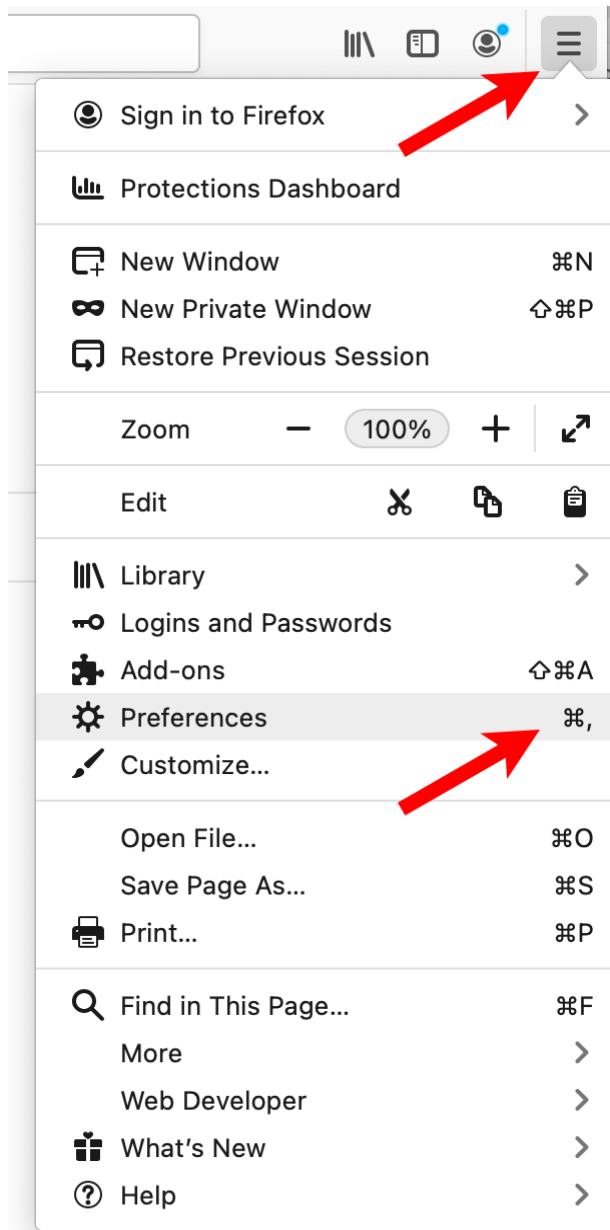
Sign in to Firefox

Protections Dashboard

New Window ⌘N
New Private Window ⇧⌘P
Restore Previous Session

Zoom − 100% +

Edit

Library
Logins and Passwords
Add-ons ⇧⌘A
Preferences ⌘,
Customize...

Open File... ⌘O
Save Page As... ⌘S
Print... ⌘P

Find in This Page... ⌘F
More
Web Developer
What's New
Help